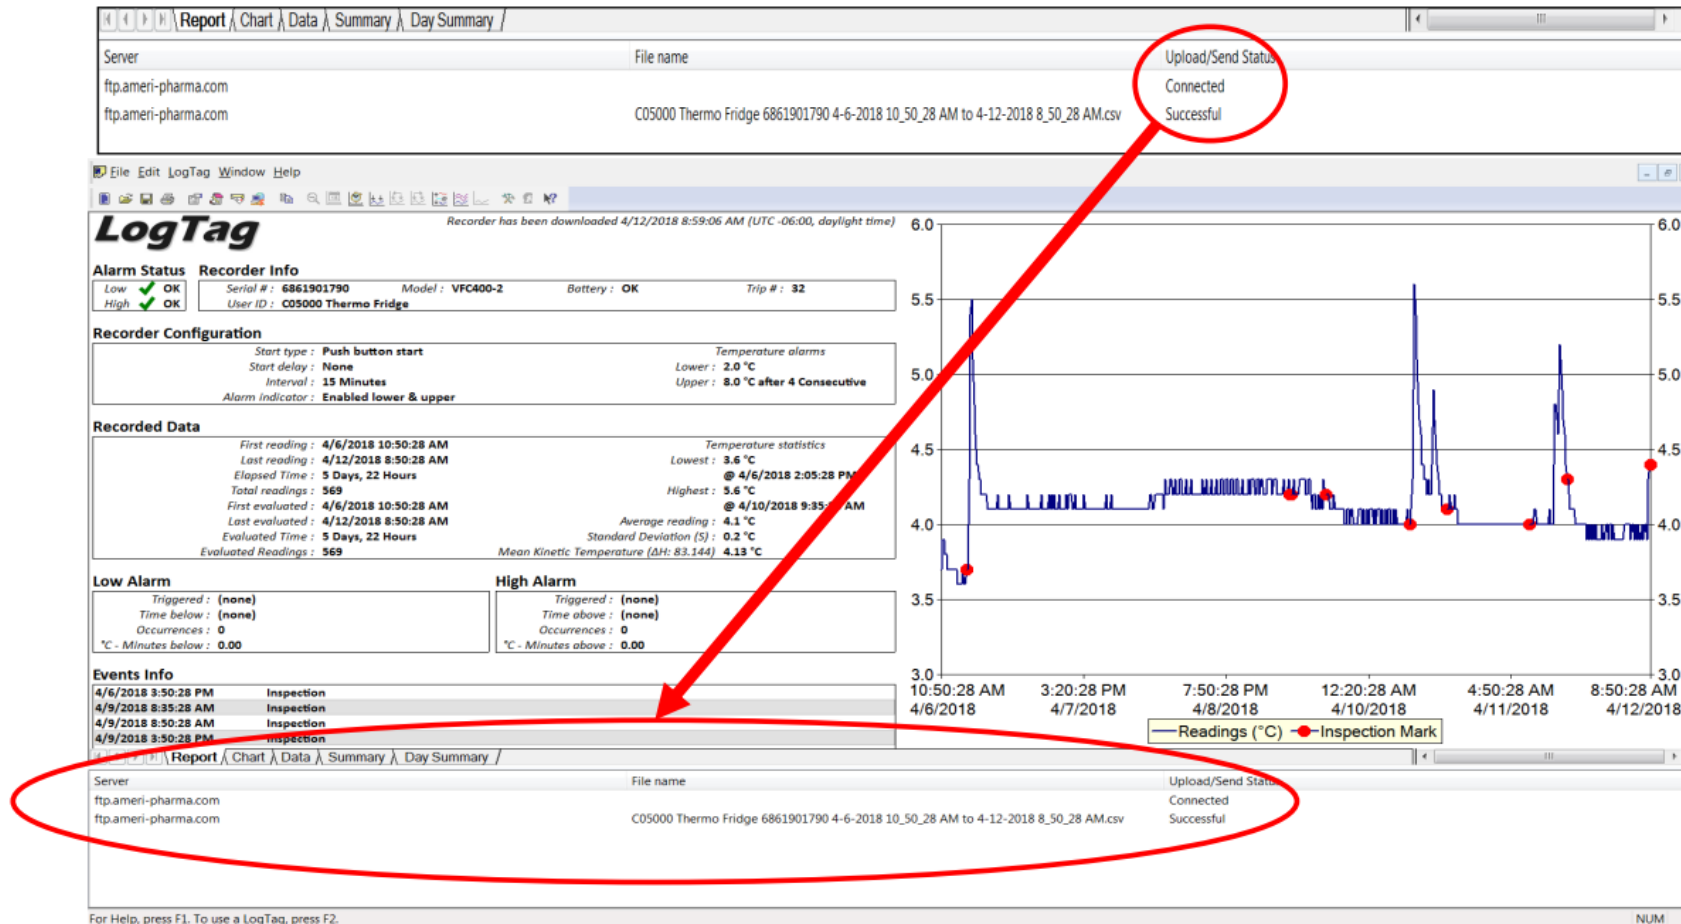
Report / Chart / Data / Summary / Day Summary /

| Server | File name | Upload/Send Status |
|---|---|---|
| ftp.ameri-pharma.com | | Connected |
| ftp.ameri-pharma.com | C05000 Thermo Fridge 6861901790 4-6-2018 10_50_28 AM to 4-12-2018 8_50_28 AM.csv | Successful |

File Edit LogTag Window Help

LogTag

Recorder has been downloaded 4/12/2018 8:59:06 AM (UTC -06:00, daylight time)

Alarm Status
Low OK
High OK

Recorder Info
Serial # : 6861901790 Model : VFC400-2 Battery : OK Trip # : 32
User ID : C05000 Thermo Fridge

Recorder Configuration
Start type : Push button start
Start delay : None
Interval : 15 Minutes
Alarm indicator : Enabled lower & upper
Temperature alarms
Lower : 2.0 °C
Upper : 8.0 °C after 4 Consecutive

Recorded Data
First reading : 4/6/2018 10:50:28 AM
Last reading : 4/12/2018 8:50:28 AM
Elapsed Time : 5 Days, 22 Hours
Total readings : 569
First evaluated : 4/6/2018 10:50:28 AM
Last evaluated : 4/12/2018 8:50:28 AM
Evaluated Time : 5 Days, 22 Hours
Evaluated Readings : 569
Temperature statistics
Lowest : 3.6 °C
@ 4/6/2018 2:05:28 PM
Highest : 5.6 °C
@ 4/10/2018 9:35:28 AM
Average reading : 4.1 °C
Standard Deviation (S) : 0.2 °C
Mean Kinetic Temperature (ΔH: 83.144) 4.13 °C

Low Alarm
Triggered : (none)
Time below : (none)
Occurrences : 0
°C - Minutes below : 0.00

High Alarm
Triggered : (none)
Time above : (none)
Occurrences : 0
°C - Minutes above : 0.00

Events Info
4/6/2018 3:50:28 PM Inspection
4/9/2018 8:35:28 AM Inspection
4/9/2018 8:50:28 AM Inspection
4/9/2018 3:50:28 PM Inspection

6.0 5.5 5.0 4.5 4.0 3.5 3.0
10:50:28 AM 4/6/2018 3:20:28 PM 4/7/2018 7:50:28 PM 4/8/2018 12:20:28 AM 4/10/2018 4:50:28 AM 4/11/2018 8:50:28 AM 4/12/2018
Readings (°C) Inspection Mark

Report / Chart / Data / Summary / Day Summary /

| Server | File name | Upload/Send Status |
|---|---|---|
| ftp.ameri-pharma.com | | Connected |
| ftp.ameri-pharma.com | C05000 Thermo Fridge 6861901790 4-6-2018 10_50_28 AM to 4-12-2018 8_50_28 AM.csv | Successful |

For Help, press F1. To use a LogTag, press F2.
NUM